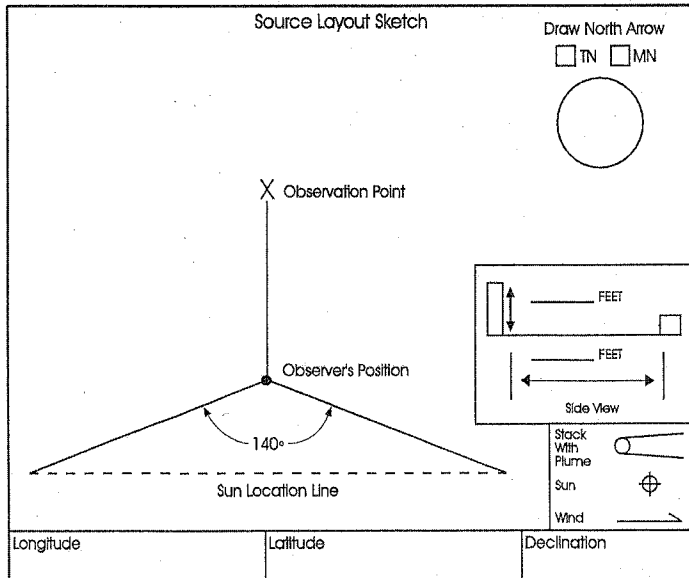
Source Layout Sketch

Draw North Arrow

TN MN

X Observation Point

Observer's Position

140°

Sun Location Line

_______ FEET

_______ FEET

Side View

Stack With Plume

Sun

Wind

| Longitude | Latitude | Declination |
|---|---|---|